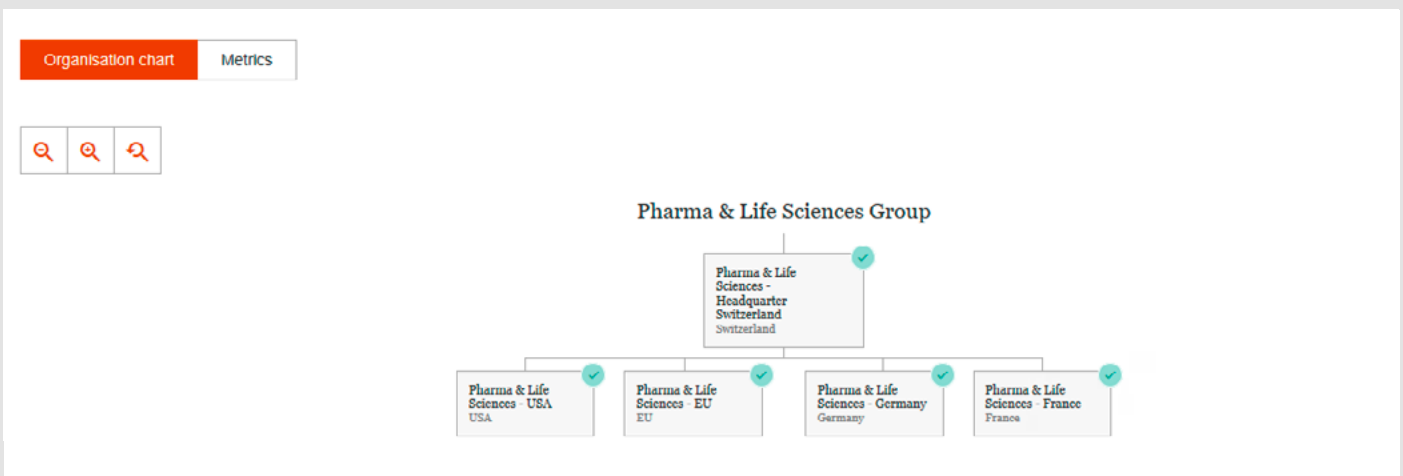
Organisation chart
Metrics

Pharma & Life Sciences Group

Pharma & Life Sciences - Headquarter Switzerland
Switzerland

Pharma & Life Sciences - USA
USA

Pharma & Life Sciences - EU
EU

Pharma & Life Sciences - Germany
Germany

Pharma & Life Sciences - France
France